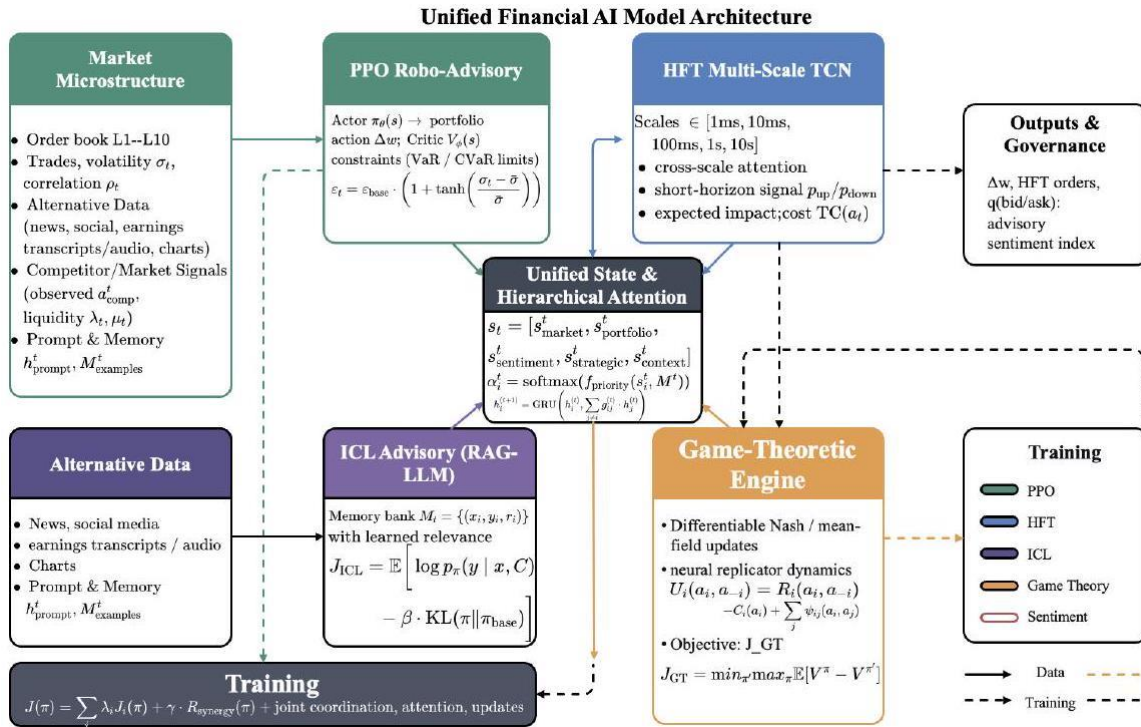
Unified Financial AI Model Architecture

Market Microstructure

• Order book L1--L10
• Trades, volatility $\sigma_t$, correlation $\rho_t$
• Alternative Data (news, social, earnings transcripts/audio, charts)
• Competitor/Market Signals (observed $a^t_{\text{comp}}$, liquidity $\lambda_t, \mu_t$)
• Prompt & Memory $h^t_{\text{prompt}}, M^t_{\text{examples}}$

PPO Robo-Advisory

Actor $\pi_\theta(s) \rightarrow$ portfolio action $\Delta w$; Critic $V_\phi(s)$ constraints (VaR / CVaR limits)
$\varepsilon_t = \varepsilon_{\text{base}} \cdot \left(1 + \tanh\left(\frac{\sigma_t - \bar{\sigma}}{\bar{\sigma}}\right)\right)$

HFT Multi-Scale TCN

Scales $\in$ [1ms, 10ms, 100ms, 1s, 10s]
• cross-scale attention
• short-horizon signal $p_{\text{up}}/p_{\text{down}}$
• expected impact;cost TC($a_t$)

Outputs & Governance

Δw, HFT orders, q(bid/ask): advisory sentiment index

Unified State & Hierarchical Attention

$s_t = [s^t_{\text{market}}, s^t_{\text{portfolio}}, s^t_{\text{sentiment}}, s^t_{\text{strategic}}, s^t_{\text{context}}]$
$\alpha^t_i = \text{softmax}(f_{\text{priority}}(s^t_i, M^t))$
$h_i^{(\ell+1)} = \text{GRU}\left(h_i^{(\ell)}, \sum_{j\neq i} g_{ij}^{(\ell)} \cdot h_j^{(\ell)}\right)$

Alternative Data

• News, social media
• earnings transcripts / audio
• Charts
• Prompt & Memory $h^t_{\text{prompt}}, M^t_{\text{examples}}$

ICL Advisory (RAG-LLM)

Memory bank $M_i = \{(x_i, y_i, r_i)\}$ with learned relevance
$J_{\text{ICL}} = \mathbb{E}\left[\log p_\pi(y \mid x, C) - \beta \cdot \text{KL}(\pi \| \pi_{\text{base}})\right]$

Game-Theoretic Engine

• Differentiable Nash / mean-field updates
• neural replicator dynamics $U_i(a_i, a_{-i}) = R_i(a_i, a_{-i}) - C_i(a_i) + \sum_j \psi_{ij}(a_i, a_j)$
• Objective: J_GT
$J_{\text{GT}} = \min_{\pi'} \max_\pi \mathbb{E}[V^\pi - V^{\pi'}]$

Training

PPO
HFT
ICL
Game Theory
Sentiment

Data
Training

Training

$J(\pi) = \sum_i \lambda_i J_i(\pi) + \gamma \cdot R_{\text{synergy}}(\pi)$ + joint coordination, attention, updates